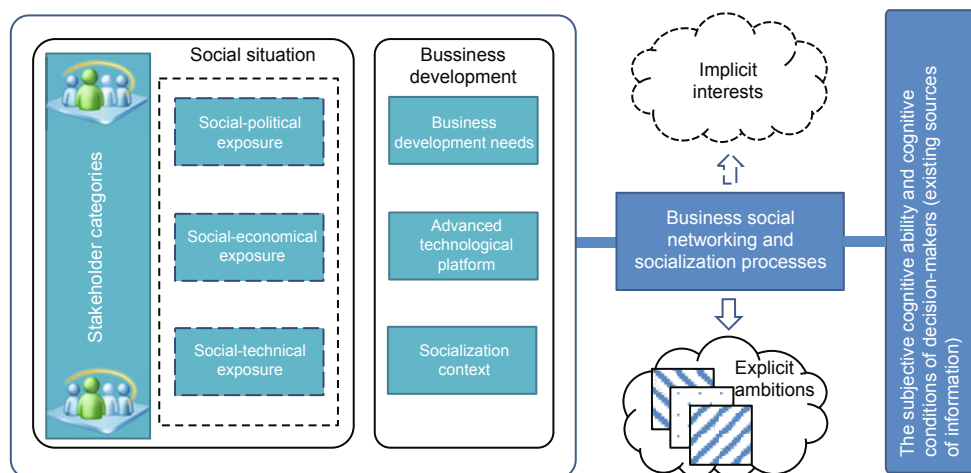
Stakeholder categories

Social situation

Social-political exposure

Social-economical exposure

Social-technical exposure

Bussiness development

Business development needs

Advanced technological platform

Socialization context

Implicit interests

Business social networking and socialization processes

Explicit ambitions

The subjective cognitive ability and cognitive conditions of decision-makers (existing sources of information)